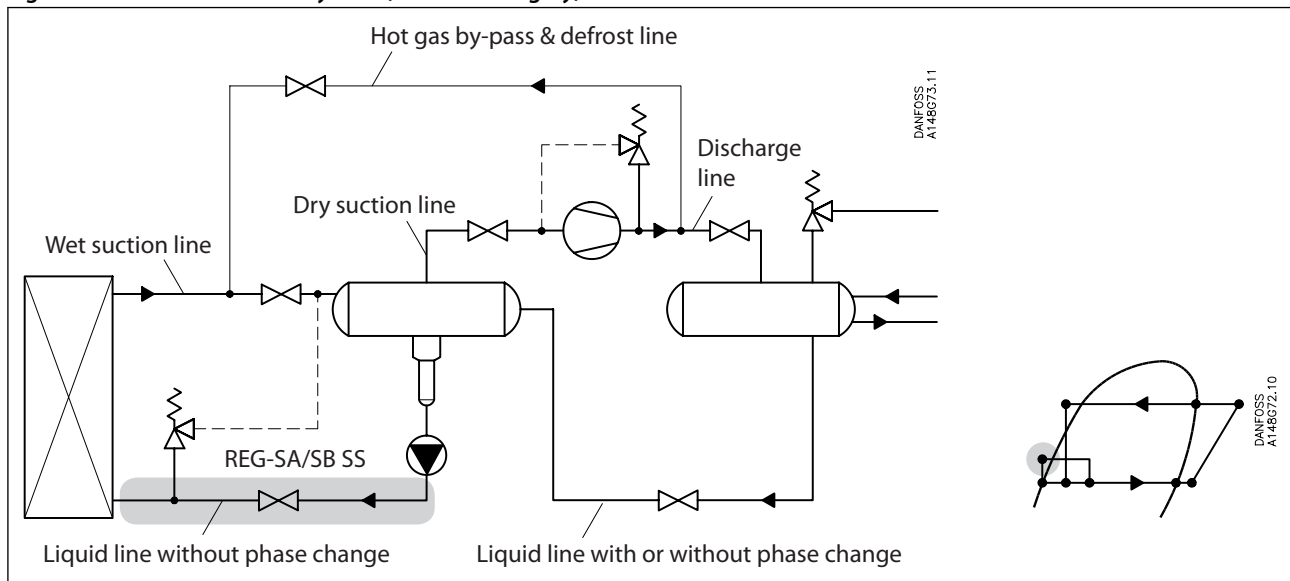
Hot gas by-pass & defrost line

DANFOSS A148G73.11

Discharge line

Dry suction line

Wet suction line

REG-SA/SB SS

DANFOSS A148G72.10

Liquid line without phase change

Liquid line with or without phase change